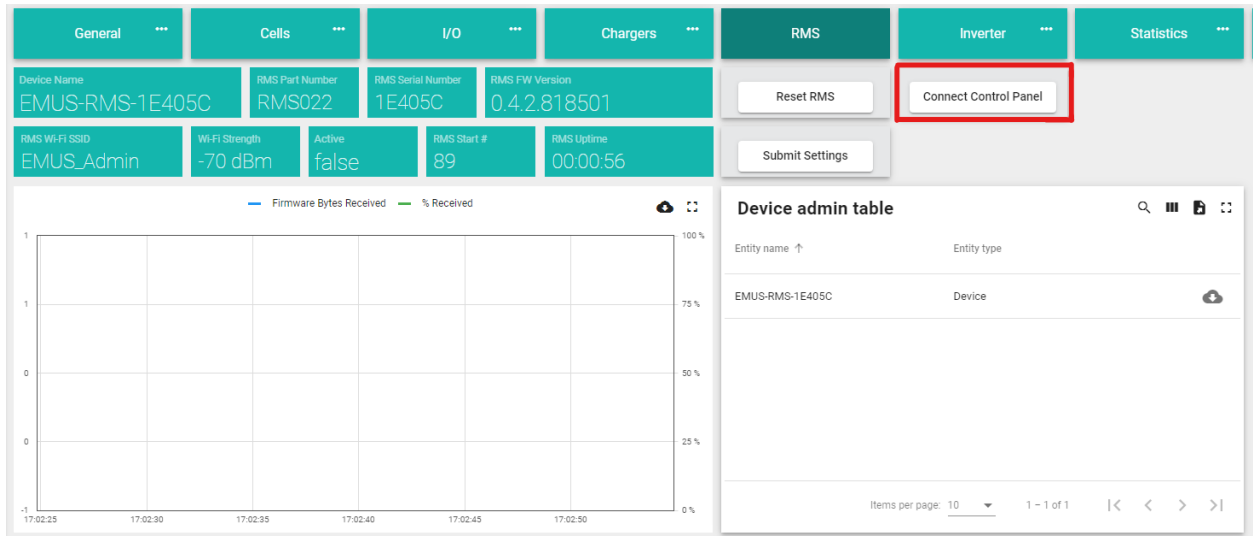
General ••• Cells ••• I/O ••• Chargers ••• RMS Inverter ••• Statistics •••

Device Name
EMUS-RMS-1E405C

RMS Part Number
RMS022

RMS Serial Number
1E405C

RMS FW Version
0.4.2.818501

Reset RMS

Connect Control Panel

RMS Wi-Fi SSID
EMUS_Admin

Wi-Fi Strength
-70 dBm

Active
false

RMS Start #
89

RMS Uptime
00:00:56

Submit Settings

Firmware Bytes Received % Received

1
1
0
0
-1

100 %
75 %
50 %
25 %
0 %

17:02:25 17:02:30 17:02:35 17:02:40 17:02:45 17:02:50

Device admin table

| Entity name ↑ | Entity type |
|---|---|
| EMUS-RMS-1E405C | Device |

Items per page: 10 1 – 1 of 1